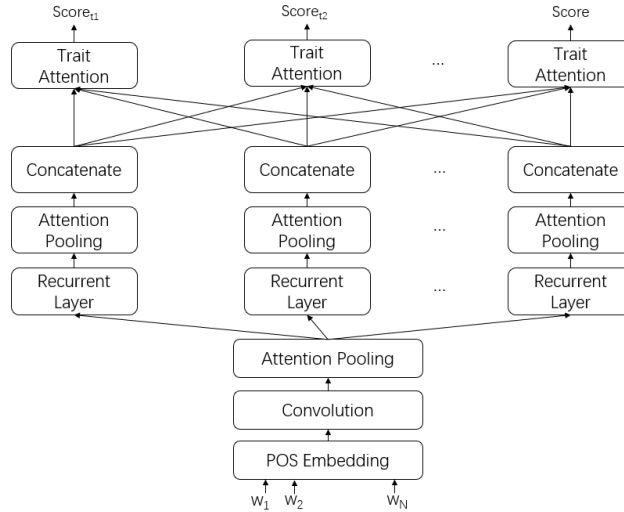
$\text{Score}_{t1}$ $\text{Score}_{t2}$ Score

Trait Attention ... Trait Attention ... Trait Attention

Concatenate Concatenate ... Concatenate

Attention Pooling Attention Pooling ... Attention Pooling

Recurrent Layer Recurrent Layer ... Recurrent Layer

Attention Pooling

Convolution

POS Embedding

$w_1$ $w_2$ $w_N$